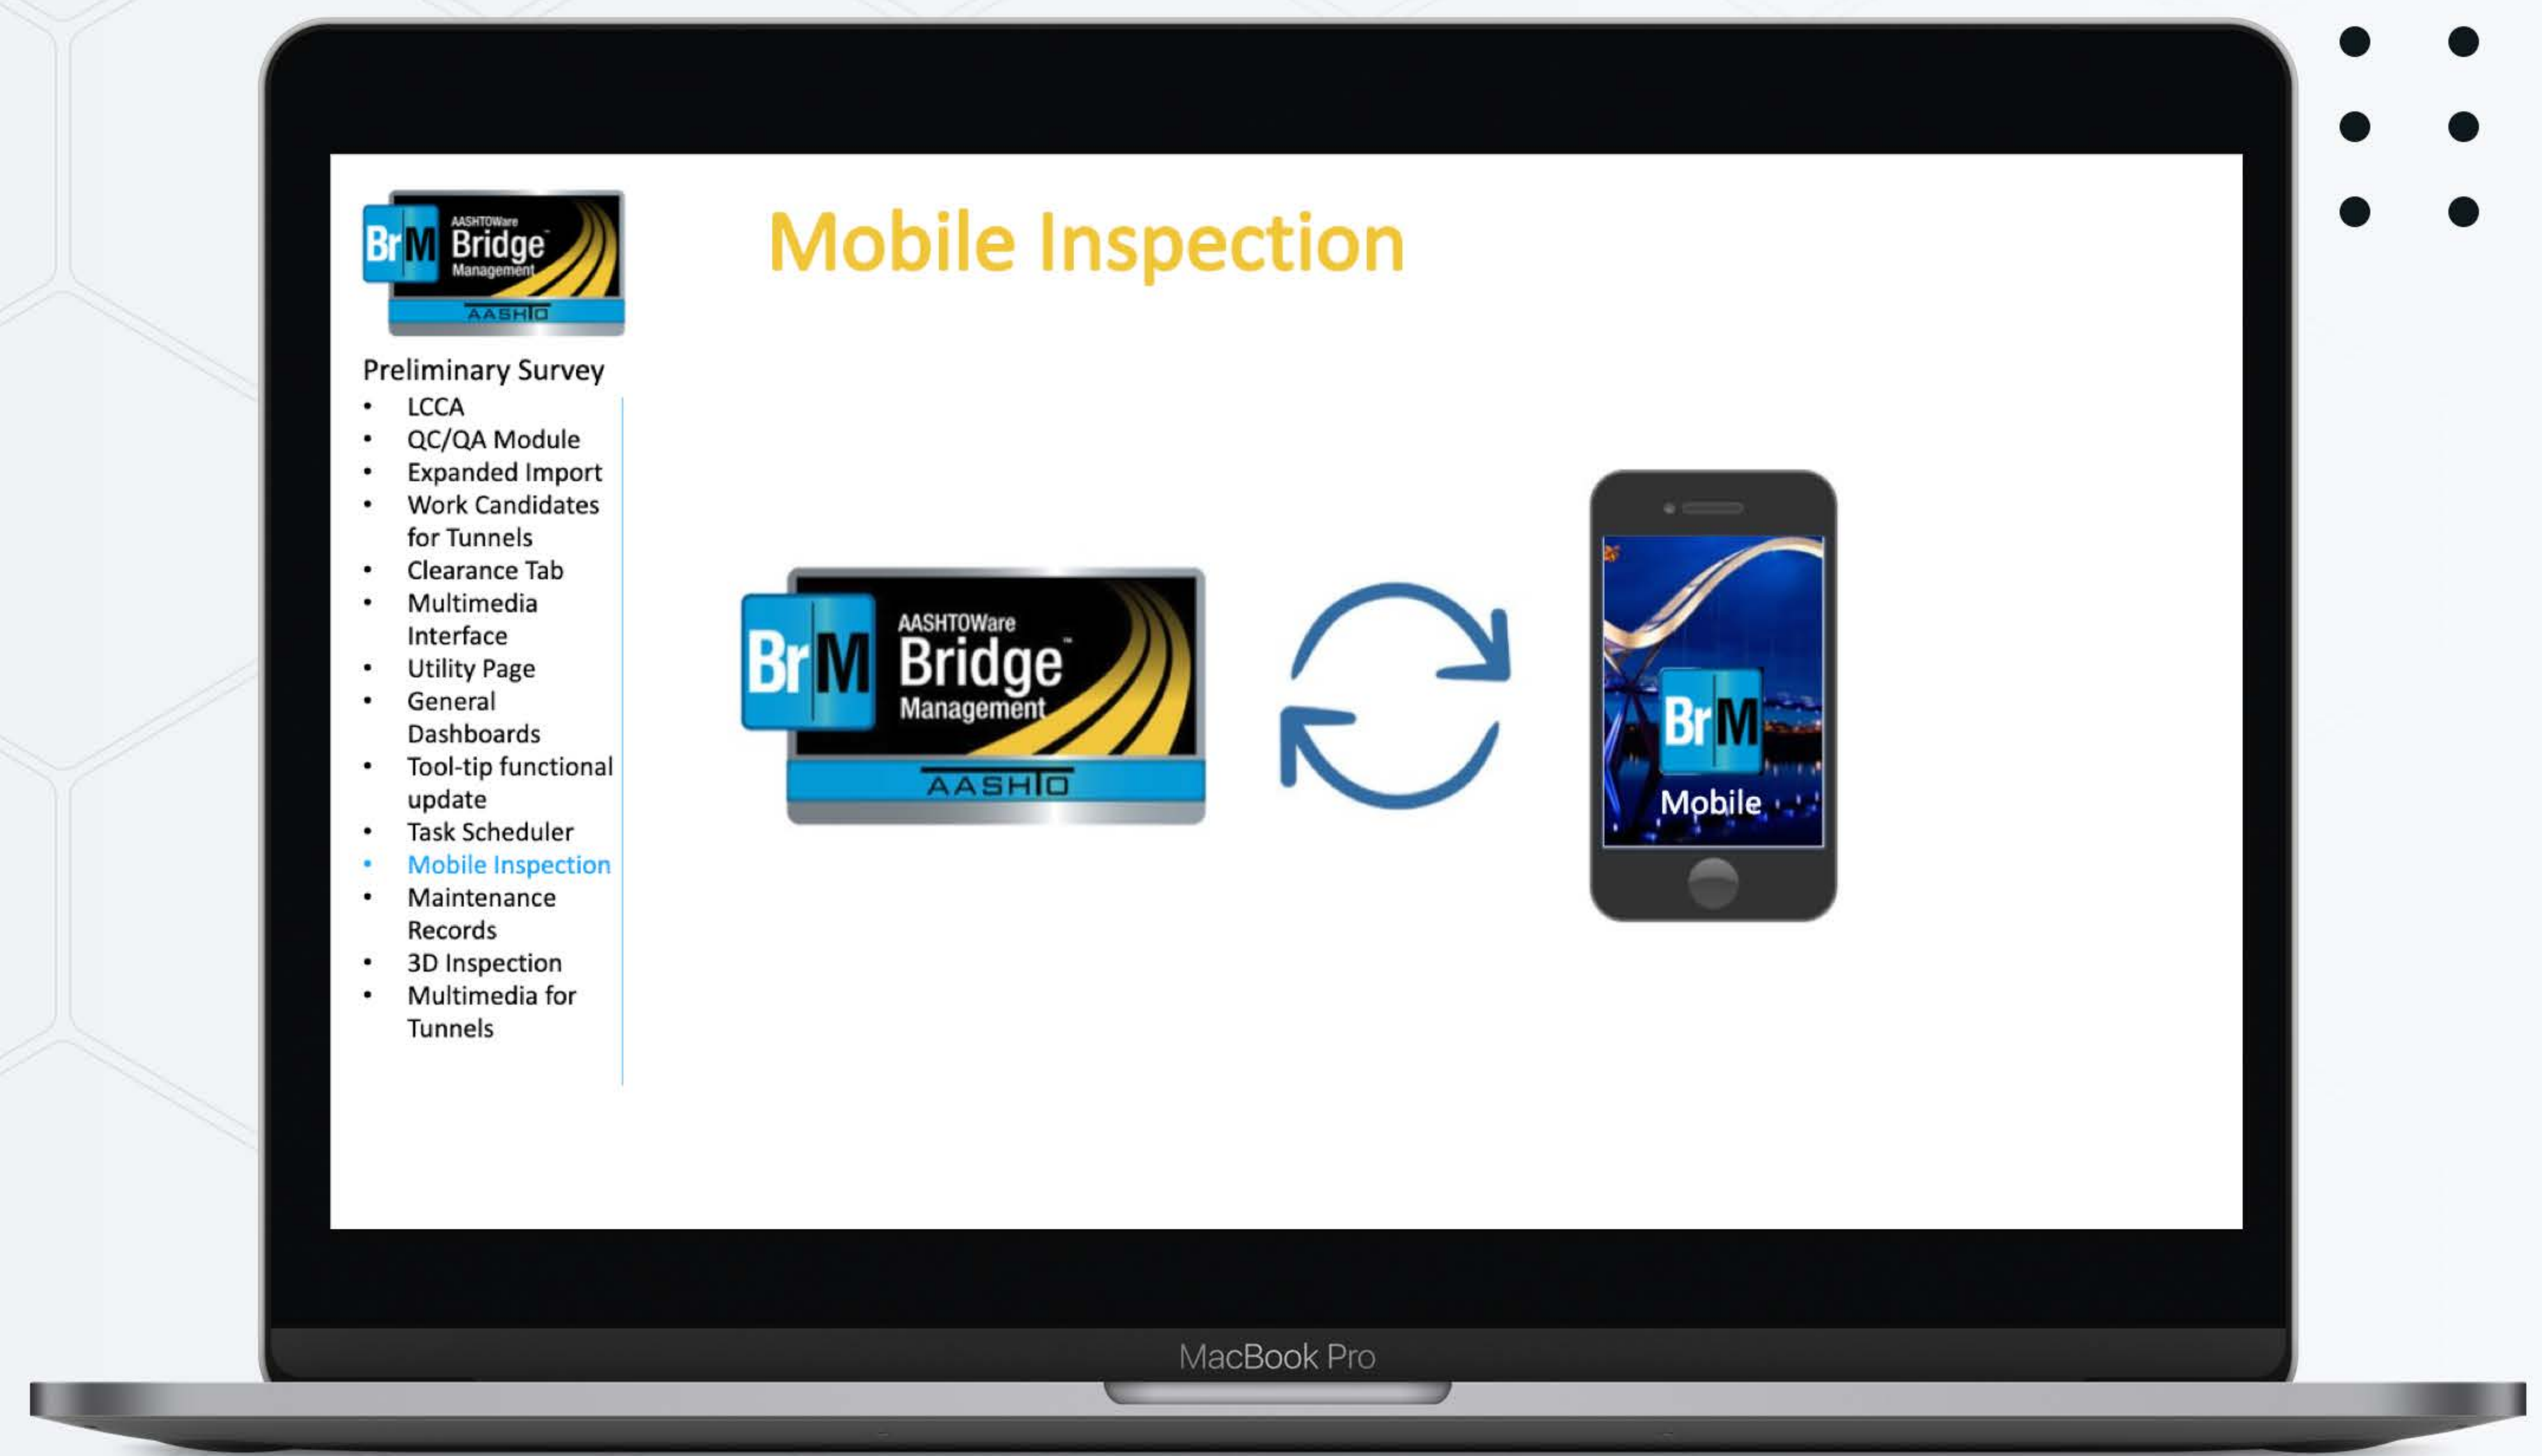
BrM AASHTOWare Bridge Management AASHTO

Preliminary Survey
- LCCA
- QC/QA Module
- Expanded Import
- Work Candidates for Tunnels
- Clearance Tab
- Multimedia Interface
- Utility Page
- General Dashboards
- Tool-tip functional update
- Task Scheduler
- Mobile Inspection
- Maintenance Records
- 3D Inspection
- Multimedia for Tunnels

Mobile Inspection

BrM AASHTOWare Bridge™ Management AASHTO

BrM Mobile

MacBook Pro